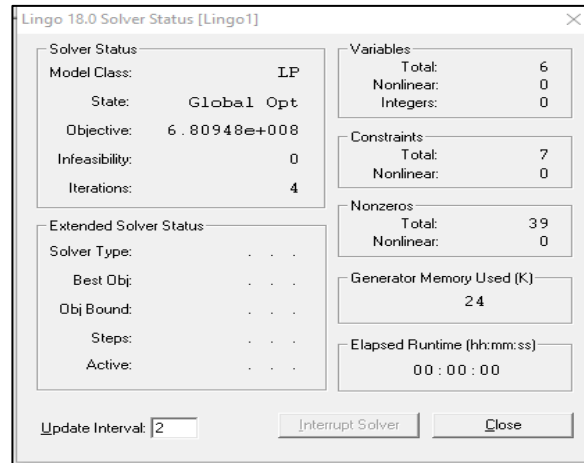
Lingo 18.0 Solver Status [Lingo1]

Solver Status
Model Class: LP
State: Global Opt
Objective: 6.80948e+008
Infeasibility: 0
Iterations: 4

Extended Solver Status
Solver Type: . . .
Best Obj: . . .
Obj Bound: . . .
Steps: . . .
Active: . . .

Variables
Total: 6
Nonlinear: 0
Integers: 0

Constraints
Total: 7
Nonlinear: 0

Nonzeros
Total: 39
Nonlinear: 0

Generator Memory Used (K)
24

Elapsed Runtime (hh:mm:ss)
00:00:00

Update Interval: 2

Interrupt Solver

Close